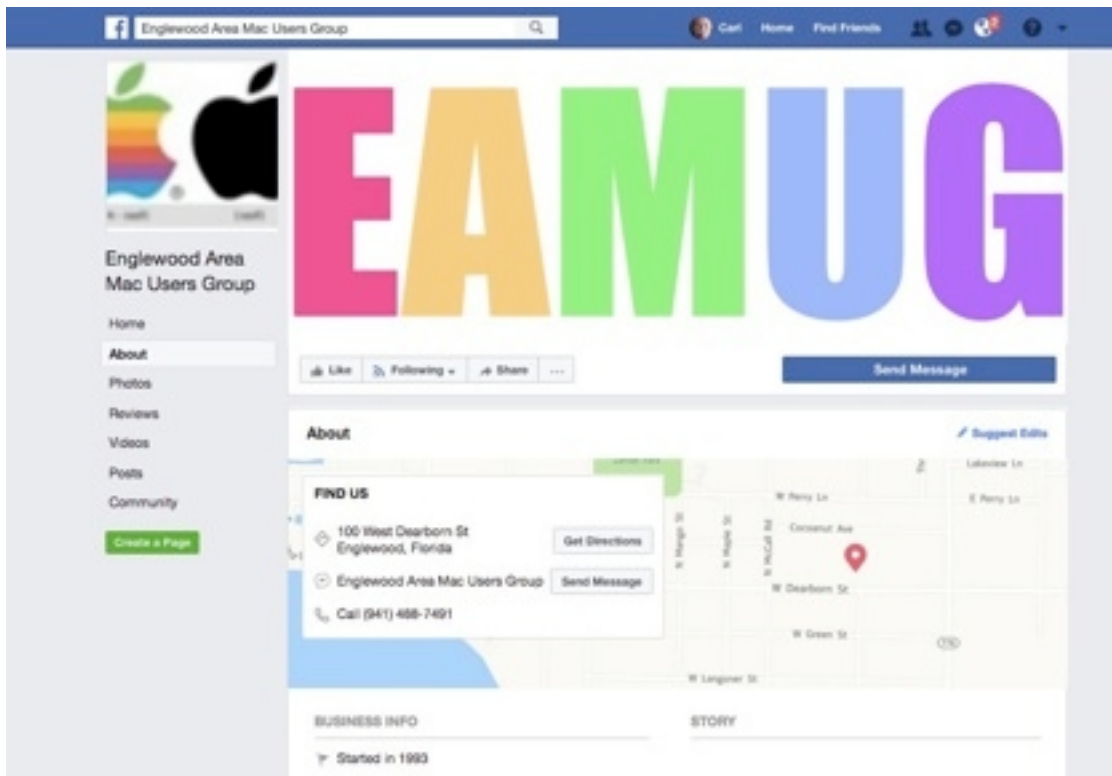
Englewood Area Mac Users Group

Carl Home Find Friends

EAMUG

Englewood Area Mac Users Group

Home
About
Photos
Reviews
Videos
Posts
Community

Create a Page

Like Following Share ...

Send Message

About

Suggest Edits

FIND US

100 West Dearborn St Englewood, Florida

Get Directions

Englewood Area Mac Users Group

Send Message

Call (941) 488-7491

W Perry Ln
E Perry Ln
Lakeview Ln
Coconut Ave
W Dearborn St
W Green St
W Longmer St
N Mango St
N Maple St
N McCall Rd
776

BUSINESS INFO

STORY

Started in 1993